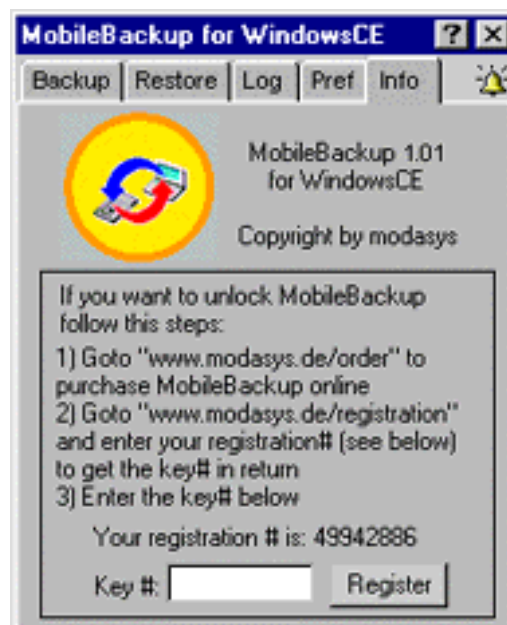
MobileBackup for WindowsCE

?

Backup | Restore | Log | Pref | Info

MobileBackup 1.01 for WindowsCE

Copyright by modasys

If you want to unlock MobileBackup follow this steps:

1) Goto "www.modasys.de/order" to purchase MobileBackup online
2) Goto "www.modasys.de/registration" and enter your registration# (see below) to get the key# in return
3) Enter the key# below

Your registration # is: 49942886

Key #:

Register